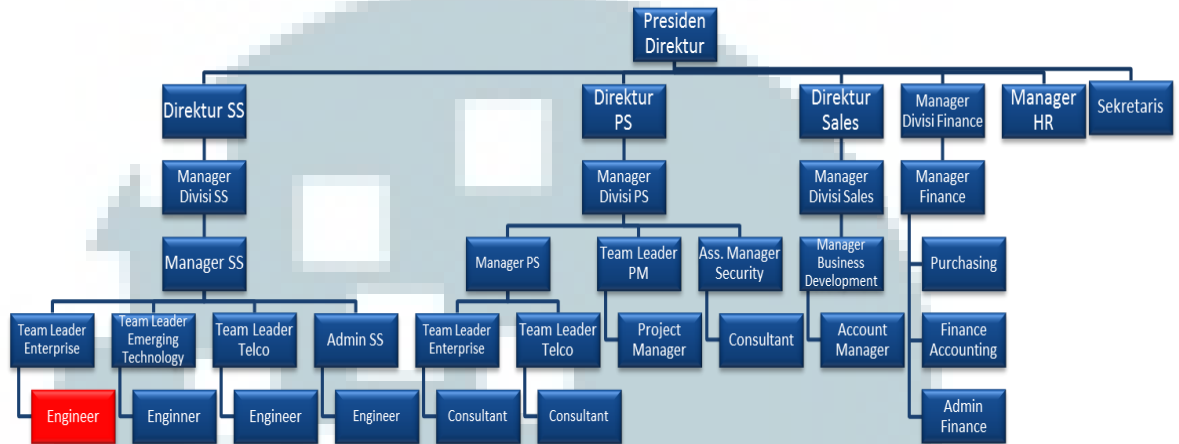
Presiden Direktur

Direktur SS

Direktur PS

Direktur Sales

Manager Divisi Finance

Manager HR

Sekretaris

Manager Divisi SS

Manager Divisi PS

Manager Divisi Sales

Manager Finance

Manager SS

Manager PS

Team Leader PM

Ass. Manager Security

Manager Business Development

Purchasing

Team Leader Enterprise

Team Leader Emerging Technology

Team Leader Telco

Admin SS

Team Leader Enterprise

Team Leader Telco

Project Manager

Consultant

Account Manager

Finance Accounting

Engineer

Enginner

Engineer

Engineer

Consultant

Consultant

Admin Finance